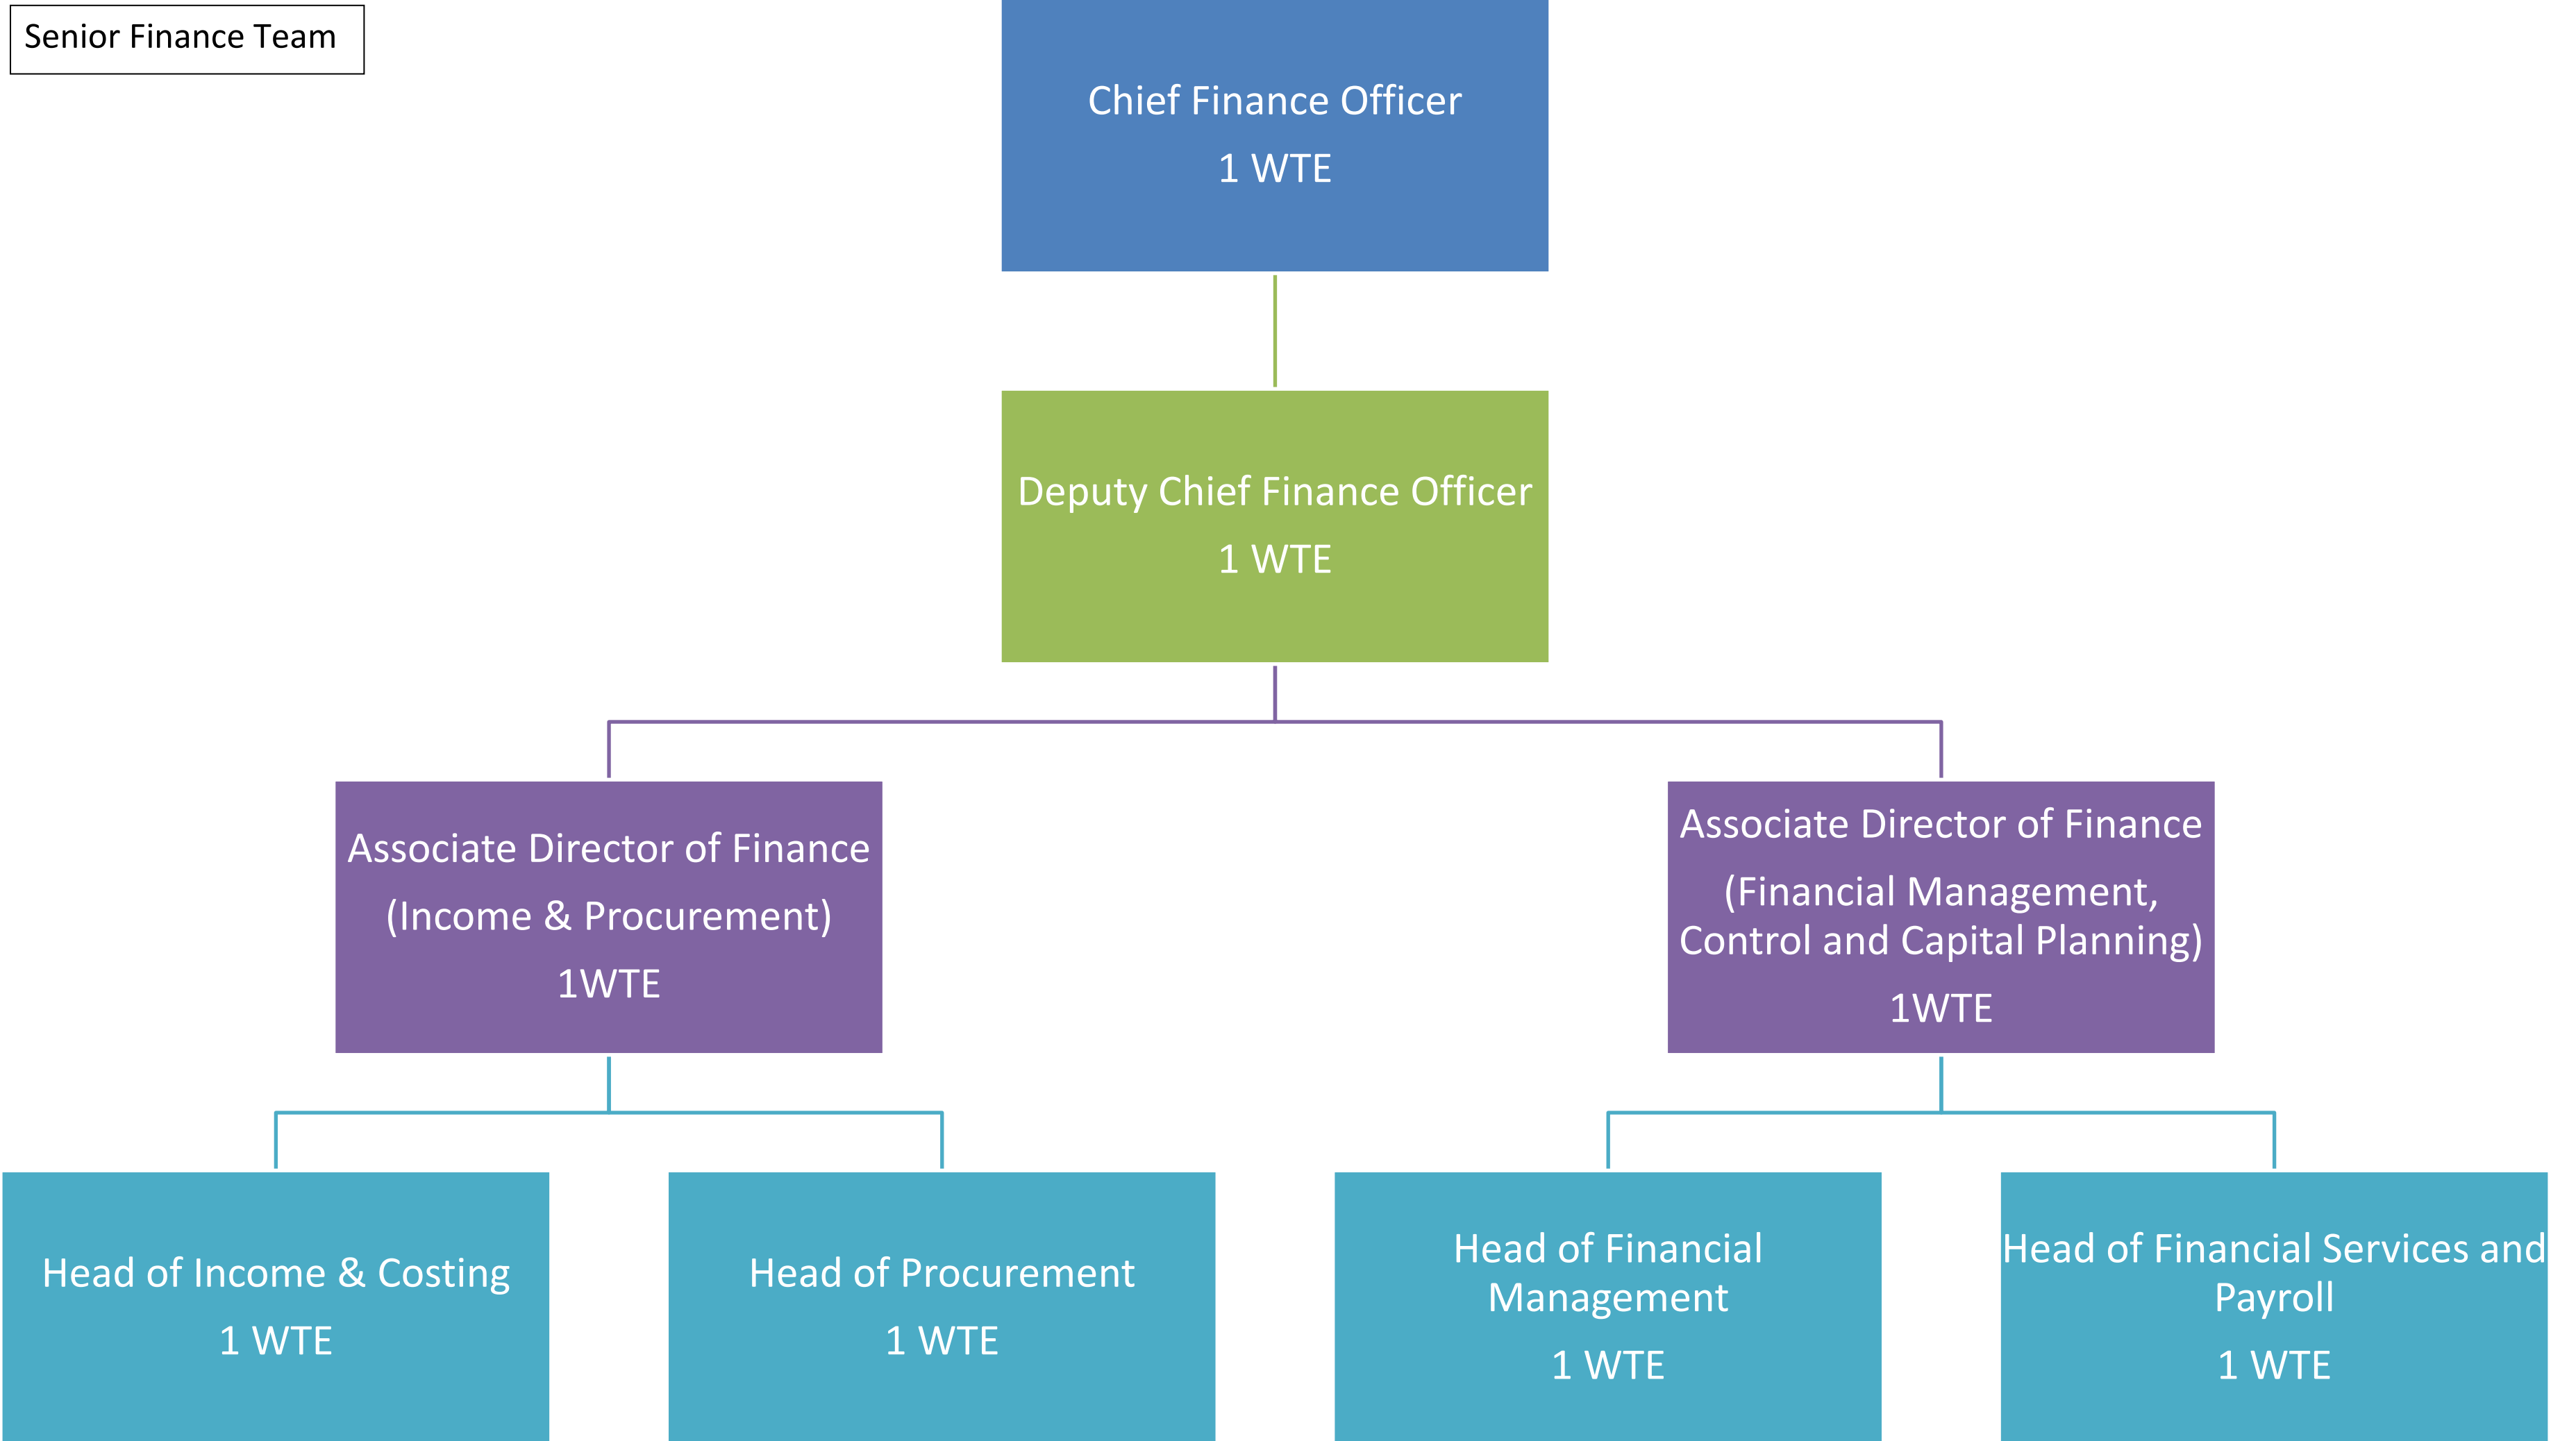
Senior Finance Team

Chief Finance Officer
1 WTE

Deputy Chief Finance Officer
1 WTE

Associate Director of Finance
(Income & Procurement)
1WTE

Associate Director of Finance
(Financial Management, Control and Capital Planning)
1WTE

Head of Income & Costing
1 WTE

Head of Procurement
1 WTE

Head of Financial Management
1 WTE

Head of Financial Services and Payroll
1 WTE